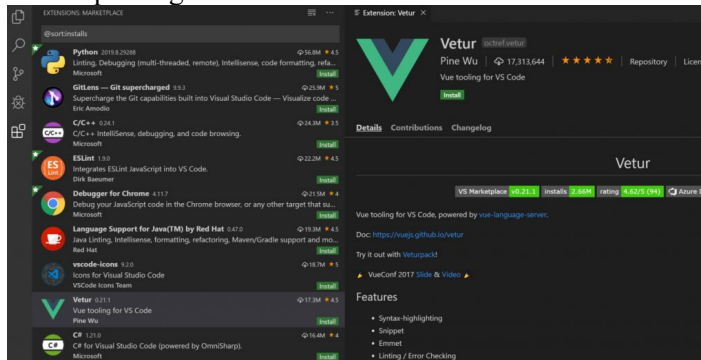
EXTENSIONS: MARKETPLACE

@sort:installs

Python 2019.8.29288 56.8M 4.5
Linting, Debugging (multi-threaded, remote), Intellisense, code formatting, refa...
Microsoft Install

GitLens — Git supercharged 9.9.3 25.9M 5
Supercharge the Git capabilities built into Visual Studio Code — Visualize code ...
Eric Amodio Install

C/C++ 0.24.1 24.3M 3.5
C/C++ IntelliSense, debugging, and code browsing.
Microsoft Install

ESLint 1.9.0 22.2M 4.5
Integrates ESLint JavaScript into VS Code.
Dirk Baeumer Install

Debugger for Chrome 4.11.7 21.5M 4
Debug your JavaScript code in the Chrome browser, or any other target that su...
Microsoft Install

Language Support for Java(TM) by Red Hat 0.47.0 19.3M 4.5
Java Linting, Intellisense, formatting, refactoring, Maven/Gradle support and mo...
Red Hat Install

vscode-icons 9.2.0 18.7M 5
Icons for Visual Studio Code
VSCode Icons Team Install

Vetur 0.21.1 17.3M 4.5
Vue tooling for VS Code
Pine Wu Install

C# 1.21.0 16.4M 4
C# for Visual Studio Code (powered by OmniSharp).
Microsoft Install

Extension: Vetur ×

Vetur octref.vetur
Pine Wu | 17,313,644 | ★★★★★ | Repository | Licen
Vue tooling for VS Code
Install

Details Contributions Changelog

Vetur

VS Marketplace v0.21.1 installs 2.66M rating 4.62/5 (94) Azure

Vue tooling for VS Code, powered by vue-language-server.

Doc: https://vuejs.github.io/vetur

Try it out with Veturpack!

VueConf 2017 Slide & Video

Features

• Syntax-highlighting
• Snippet
• Emmet
• Linting / Error Checking